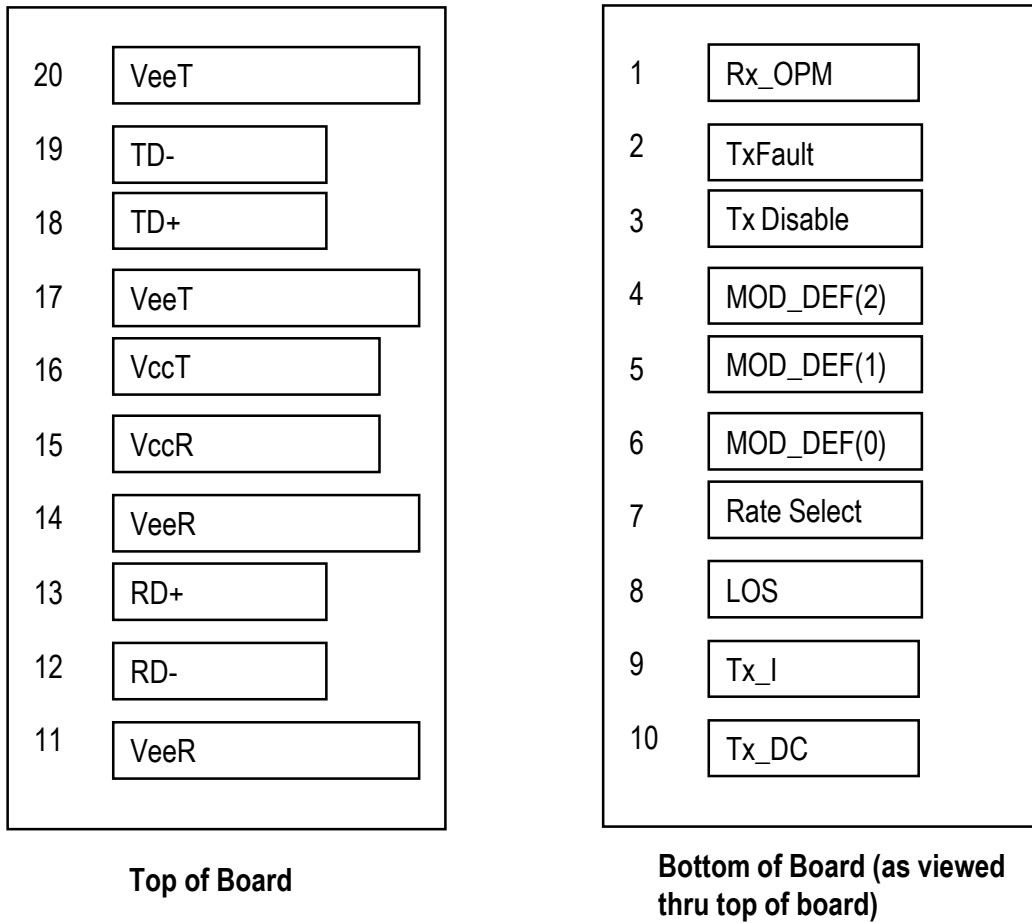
20 VeeT
19 TD-
18 TD+
17 VeeT
16 VccT
15 VccR
14 VeeR
13 RD+
12 RD-
11 VeeR

Top of Board

1 Rx_OPM
2 TxFault
3 Tx Disable
4 MOD_DEF(2)
5 MOD_DEF(1)
6 MOD_DEF(0)
7 Rate Select
8 LOS
9 Tx_I
10 Tx_DC

Bottom of Board (as viewed thru top of board)